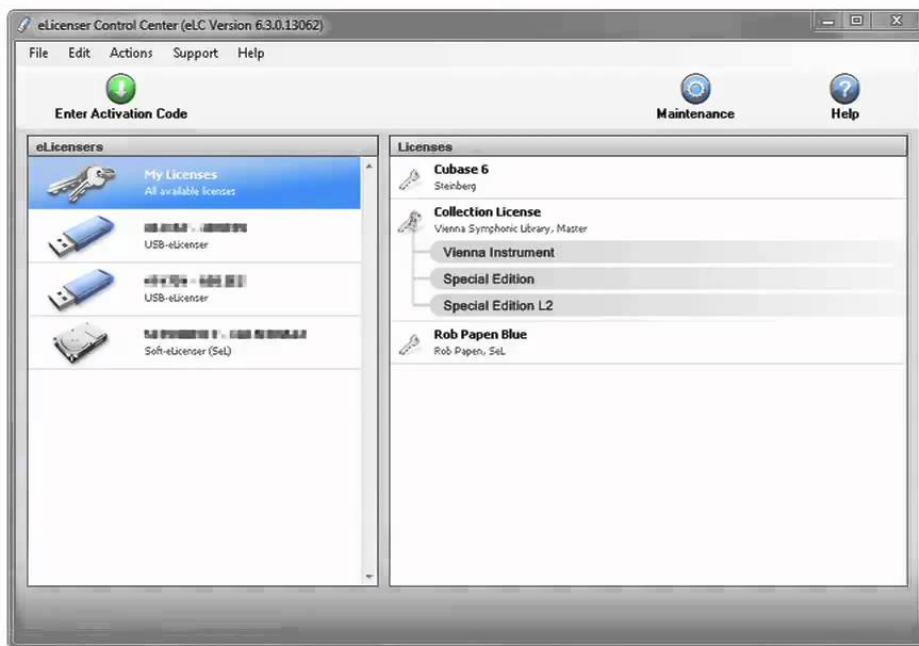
eLicenser Control Center (eLC Version 6.3.0.13062)

File Edit Actions Support Help

Enter Activation Code

Maintenance

Help

eLicensers

My Licenses
All available licenses

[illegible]
USB-eLicenser

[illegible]
USB-eLicenser

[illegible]
Soft-eLicenser (SeL)

Licenses

Cubase 6
Steinberg

Collection License
Vienna Symphonic Library, Master

Vienna Instrument

Special Edition

Special Edition L2

Rob Papen Blue
Rob Papen, SeL